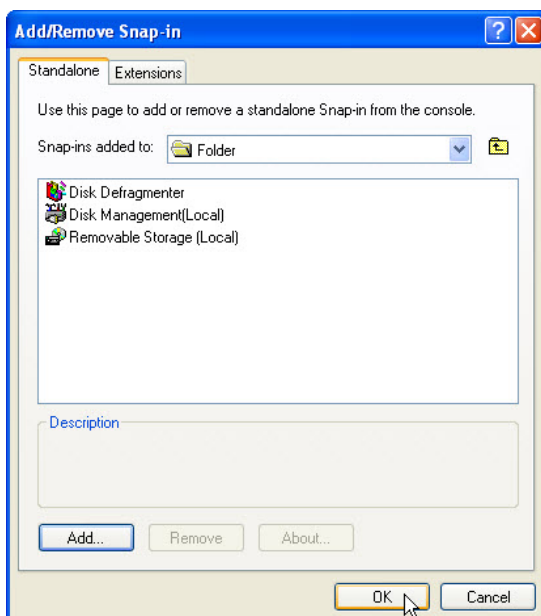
Add/Remove Snap-in

?

X

Standalone

Extensions

Use this page to add or remove a standalone Snap-in from the console.

Snap-ins added to:

Folder

Disk Defragmenter

Disk Management(Local)

Removable Storage (Local)

Description

Add...

Remove

About...

OK

Cancel